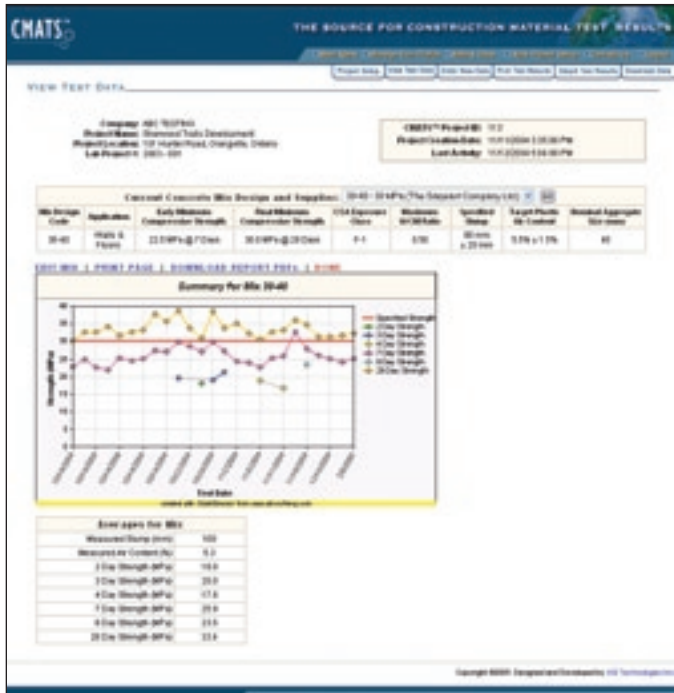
CMATS

THE SOURCE FOR CONSTRUCTION MATERIAL TEST RESULTS

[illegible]

Project Setup | View Test Data | Enter New Data | Print Test Results | Import Test Results | Download Data

VIEW TEST DATA

Company: ABC TESTING
Project Name: Diamond Trails Development
Project Location: 101 Hunter Road, Orangeville, Ontario
Lab Project #: 2005-001

CMATS™ Project ID: 112
Project Creation Date: 11/11/2004 3:35:00 PM
Last Activity: 11/11/2004 5:54:00 PM

Current Concrete Mix Design and Supplier: 30-40 - 30 MPa (The Estimated Company Ltd)

| Mix Design Code | Application | Early Minimum Compressive Strength | Final Minimum Compressive Strength | CSA Exposure Class | Maximum W/CM Ratio | Specified Slump | Target Plastic Air Content | Nominal Aggregate Size (mm) |
|---|---|---|---|---|---|---|---|---|
| 30-40 | Walls & Floors | 22.5 MPa @ 7 Days | 30.0 MPa @ 28 Days | F-1 | 0.50 | 80 mm ± 20 mm | 5.5% ± 1.5% | 40 |

EDIT MIX | PRINT PAGE | DOWNLOAD REPORT PDFs | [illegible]

Summary for Mix 30-40

Specified Strength
2 Day Strength
3 Day Strength
4 Day Strength
7 Day Strength
9 Day Strength
28 Day Strength

Strength (MPa)

40 35 30 25 20 15 10 5 0

Test Date

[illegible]

| Averages for Mix | |
|---|---|
| Measured Slump (mm) | 100 |
| Measured Air Content (%) | 5.3 |
| 2 Day Strength (MPa) | 18.6 |
| 3 Day Strength (MPa) | 20.0 |
| 4 Day Strength (MPa) | 17.6 |
| 7 Day Strength (MPa) | 25.6 |
| 9 Day Strength (MPa) | 23.5 |
| 28 Day Strength (MPa) | 33.4 |

Copyright ©2005. Designed and Developed by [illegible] Technologies Inc.